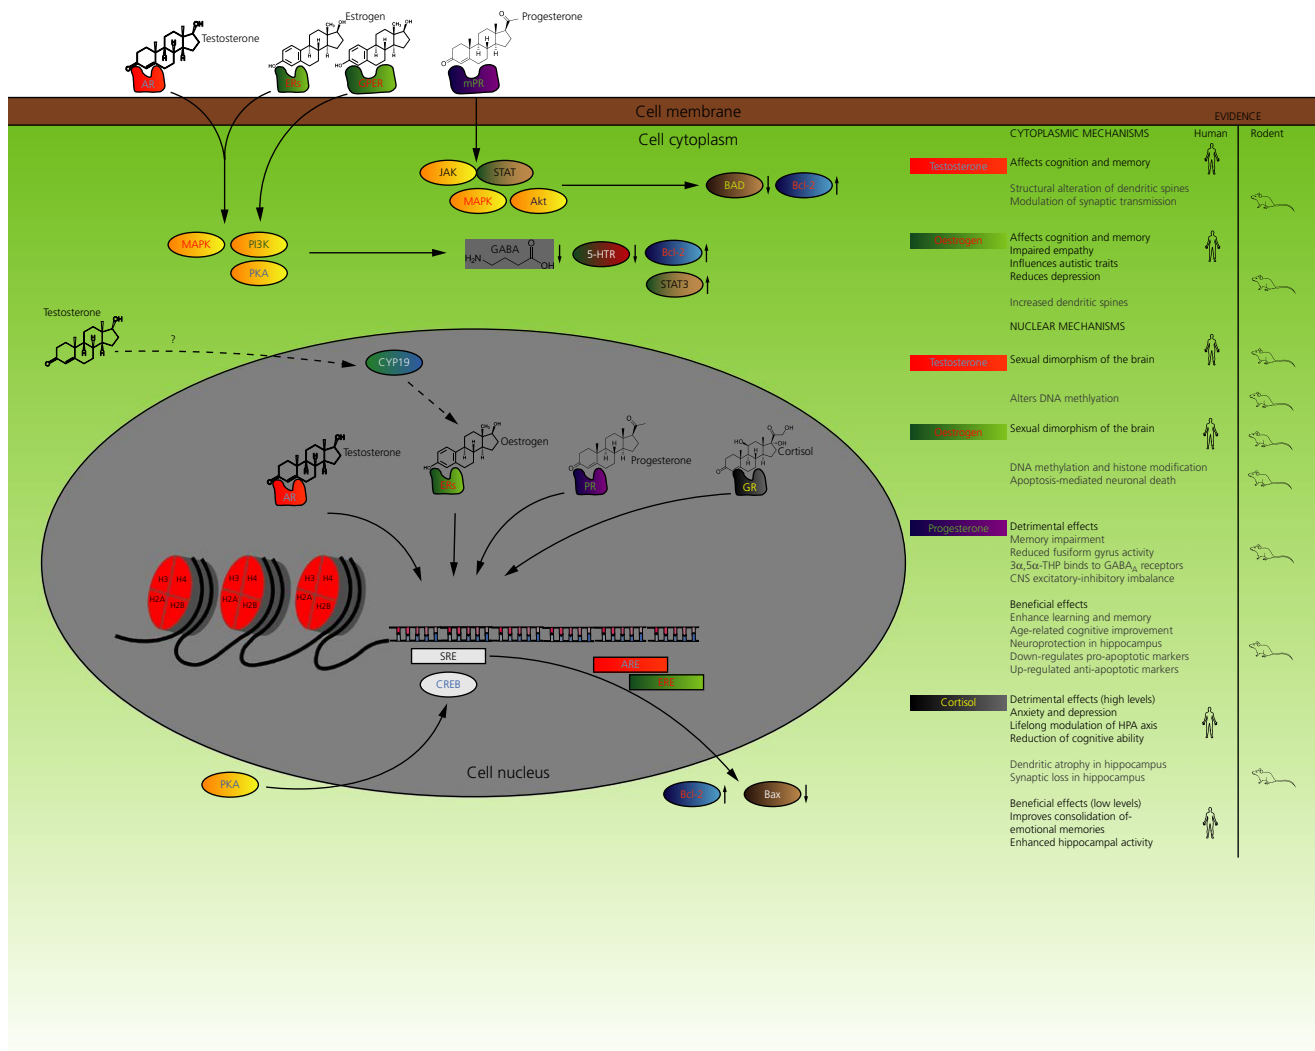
Testosterone
Estrogen
Progesterone
AR
ERs
GPER
mPR
Cell membrane
Cell cytoplasm
JAK
STAT
MAPK
Akt
BAD
Bcl-2
MAPK
PI3K
PKA
GABA
$H_2N$
OH
O
5-HTR
Bcl-2
STAT3
Testosterone
?
CYP19
Testosterone
Oestrogen
Progesterone
Cortisol
AR
ERs
PR
GR
H3 H4 H2A H2B
H3 H4 H2A H2B
H3 H4 H2A H2B
SRE
CREB
ARE
ERE
PKA
Cell nucleus
Bcl-2
Bax

EVIDENCE
CYTOPLASMIC MECHANISMS
Human
Rodent
Testosterone
Affects cognition and memory
Structural alteration of dendritic spines
Modulation of synaptic transmission
Oestrogen
Affects cognition and memory
Impaired empathy
Influences autistic traits
Reduces depression
Increased dendritic spines
NUCLEAR MECHANISMS
Testosterone
Sexual dimorphism of the brain
Alters DNA methylation
Oestrogen
Sexual dimorphism of the brain
DNA methylation and histone modification
Apoptosis-mediated neuronal death
Progesterone
Detrimental effects
Memory impairment
Reduced fusiform gyrus activity
3α,5α-THP binds to $GABA_A$ receptors
CNS excitatory-inhibitory imbalance
Beneficial effects
Enhance learning and memory
Age-related cognitive improvement
Neuroprotection in hippocampus
Down-regulates pro-apoptotic markers
Up-regulated anti-apoptotic markers
Cortisol
Detrimental effects (high levels)
Anxiety and depression
Lifelong modulation of HPA axis
Reduction of cognitive ability
Dendritic atrophy in hippocampus
Synaptic loss in hippocampus
Beneficial effects (low levels)
Improves consolidation of-emotional memories
Enhanced hippocampal activity